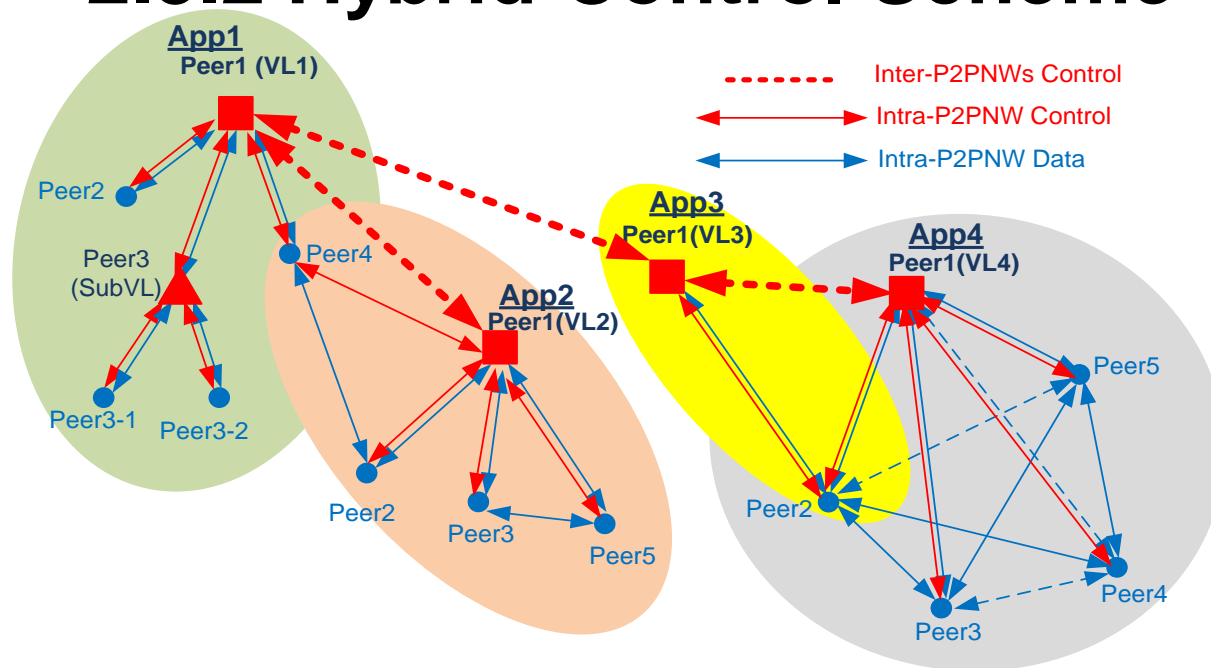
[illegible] Hybrid Control Scheme

Inter-P2PNWs Control
Intra-P2PNW Control
Intra-P2PNW Data

App1
Peer1 (VL1)
Peer2
Peer3 (SubVL)
Peer3-1
Peer3-2
Peer4

App2
Peer1(VL2)
Peer2
Peer3
Peer5

App3
Peer1(VL3)

App4
Peer1(VL4)
Peer5
Peer2
Peer4
Peer3